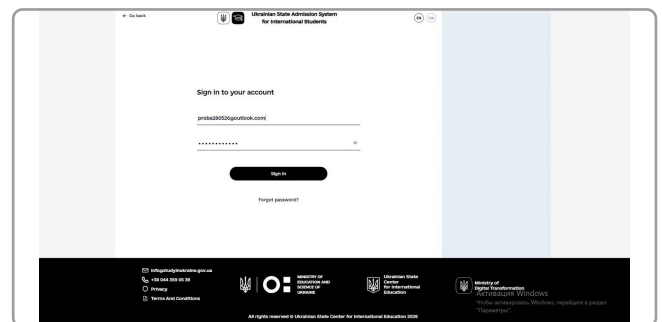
← Go back

Ukrainian State Admission System for International Students

EN UA

Sign in to your account

proba280526@outlook.com

•••••••••••••

Sign in

Forgot password?

info@studyinukraine.gov.ua
+38 044 359 05 39
Privacy
Terms And Conditions

MINISTRY OF EDUCATION AND SCIENCE OF UKRAINE

Ukrainian State Center for International Education

Ministry of Digital Transformation

Активация Windows
Чтобы активировать Windows, перейдите в раздел "Параметры".

All rights reserved © Ukrainian State Center for International Education 2026